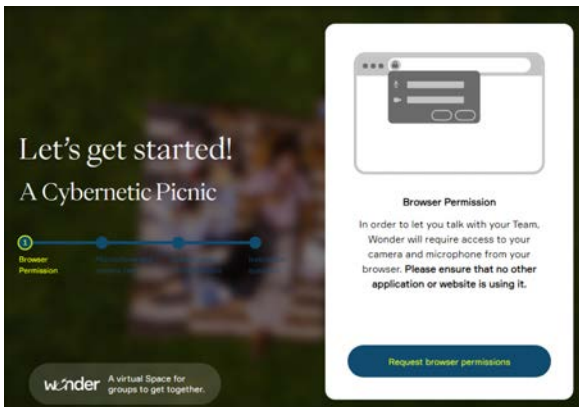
Let's get started!
A Cybernetic Picnic

1
Browser Permission
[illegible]
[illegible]
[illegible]

wonder A virtual Space for groups to get together.

Browser Permission

In order to let you talk with your Team, Wonder will require access to your camera and microphone from your browser. **Please ensure that no other application or website is using it.**

Request browser permissions